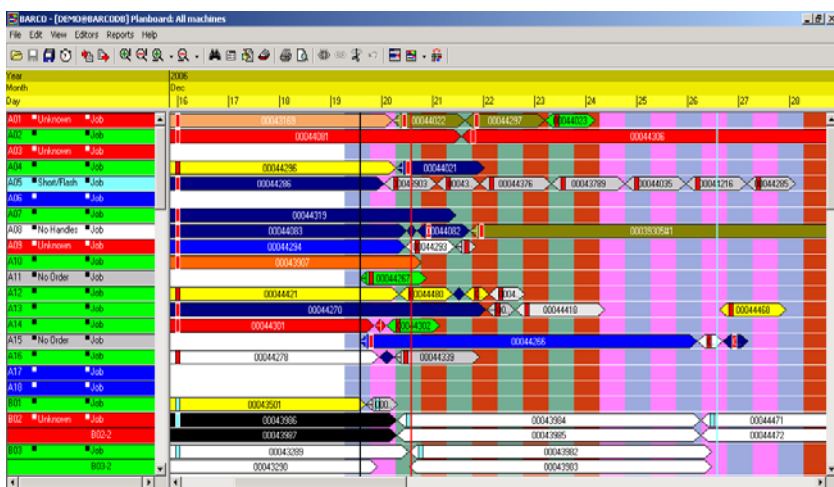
BARCO - [DEMO@BARCODB] Planboard: All machines

File Edit View Editors Reports Help

Year
Month
Day

2006
Dec
16 17 18 19 20 21 22 23 24 25 26 27 28

| | | |
|---|---|---|
| A01 | Unknown | Job |
| A02 | | Job |
| A03 | Unknown | Job |
| A04 | | Job |
| A05 | Short/Flash | Job |
| A06 | | Job |
| A07 | | Job |
| A08 | No Handles | Job |
| A09 | Unknown | Job |
| A10 | | Job |
| A11 | No Order | Job |
| A12 | | Job |
| A13 | | Job |
| A14 | | Job |
| A15 | No Order | Job |
| A16 | | Job |
| A17 | | Job |
| A18 | | Job |
| B01 | | Job |
| B02 | Unknown | Job |
| | | B02-2 |
| B03 | | Job |
| | | B03-2 |

00043168 00044022 00044297 00044023
00044081 00044306
00044296 00044021
00044286 00043903 00043 00044376 00043789 00044035 00041216 00044285
00044319
00044083 00044082 0003930541
00044294 00044293
00043907
00044267
00044421 00044480 004
00044270 00044410 00044468
00044301 00044302
00044266
00044278 00044339
00043501 000
00043986 00043984 00044471
00043987 00043985 00044472
00043289 00043982
00043290 00043983